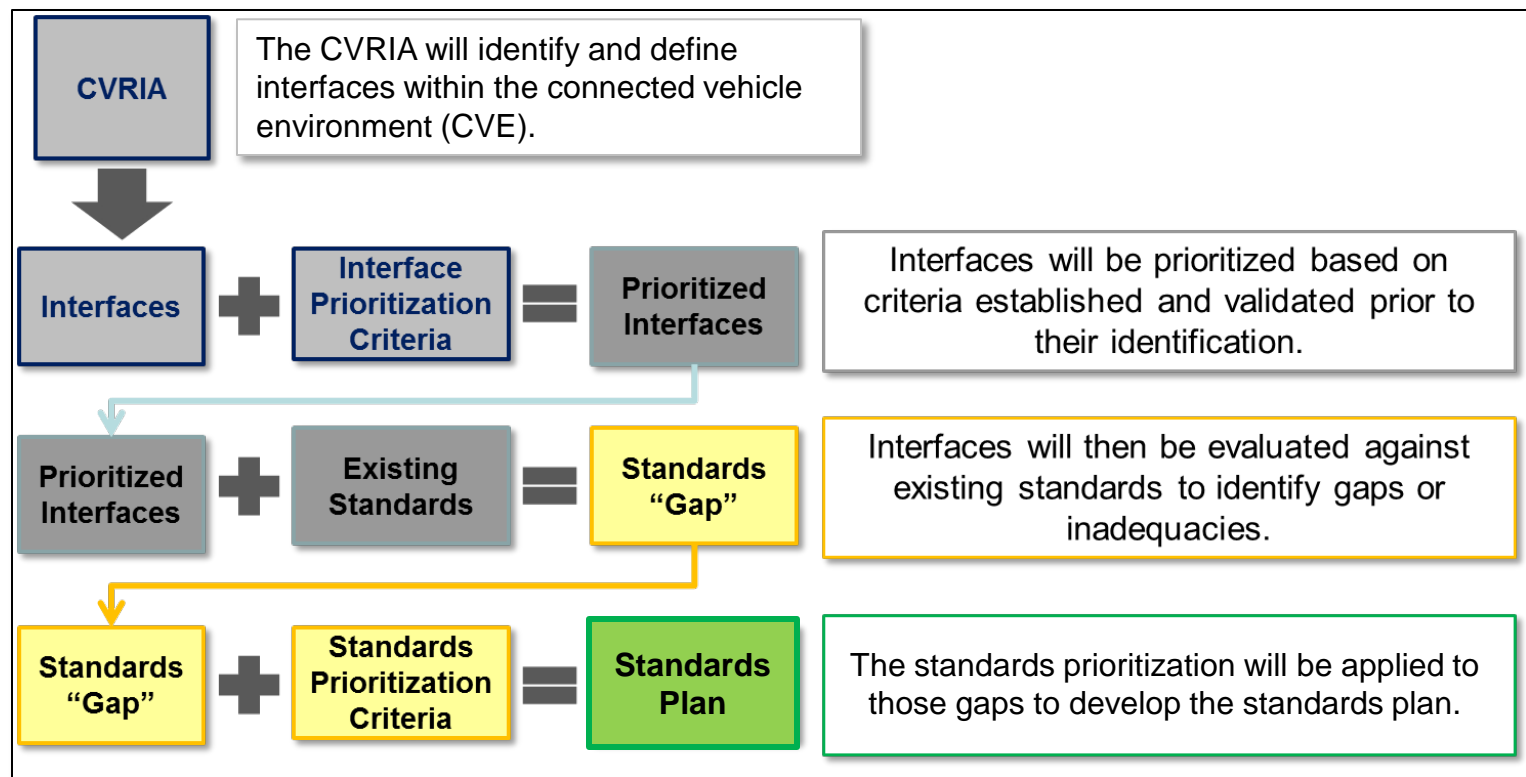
CVRIA

The CVRIA will identify and define interfaces within the connected vehicle environment (CVE).

Interfaces

Interface Prioritization Criteria

Prioritized Interfaces

Interfaces will be prioritized based on criteria established and validated prior to their identification.

Prioritized Interfaces

Existing Standards

Standards "Gap"

Interfaces will then be evaluated against existing standards to identify gaps or inadequacies.

Standards "Gap"

Standards Prioritization Criteria

Standards Plan

The standards prioritization will be applied to those gaps to develop the standards plan.